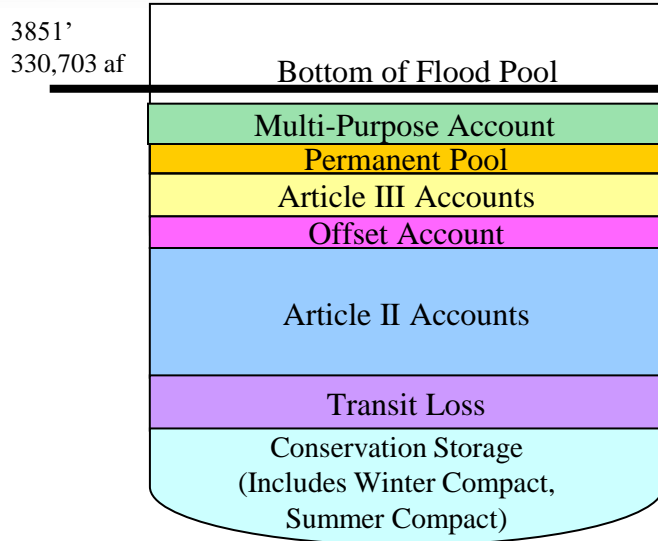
3851’
330,703 af

Bottom of Flood Pool

Multi-Purpose Account

Permanent Pool

Article III Accounts

Offset Account

Article II Accounts

Transit Loss

Conservation Storage
(Includes Winter Compact, Summer Compact)